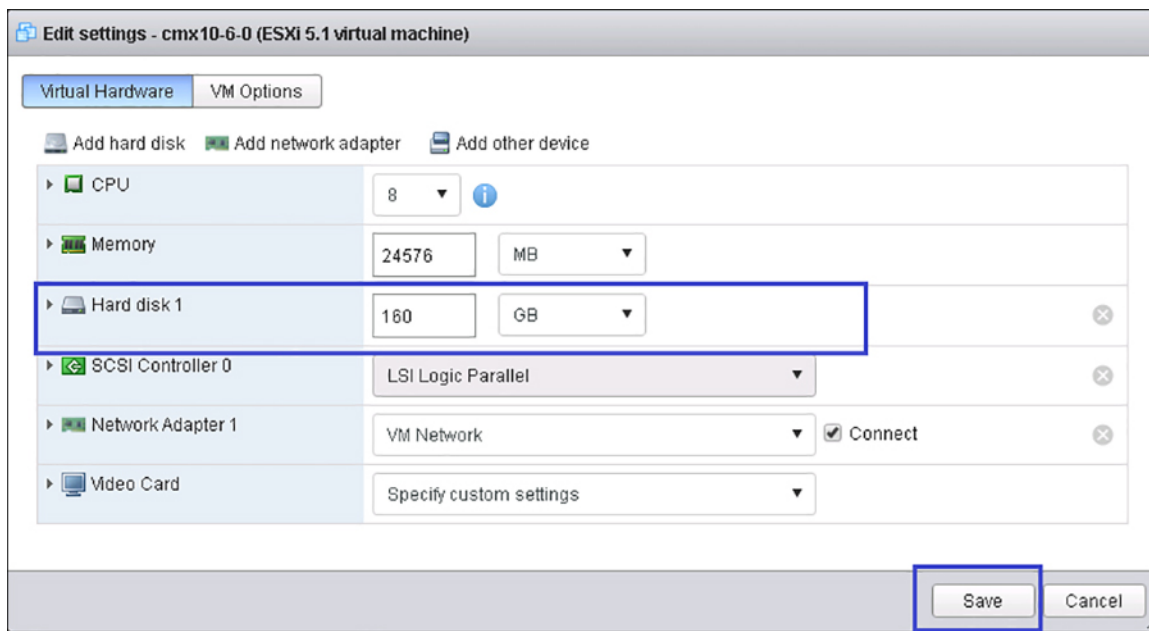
Edit settings - cmx10-6-0 (ESXi 5.1 virtual machine)

Virtual Hardware | VM Options

Add hard disk  Add network adapter  Add other device

| | | |
|---|---|---|
| CPU | 8 ▼ | |
| Memory | 24576 MB ▼ | |
| Hard disk 1 | 160 GB ▼ | |
| SCSI Controller 0 | LSI Logic Parallel ▼ | |
| Network Adapter 1 | VM Network ▼ | Connect |
| Video Card | Specify custom settings ▼ | |

Save  Cancel